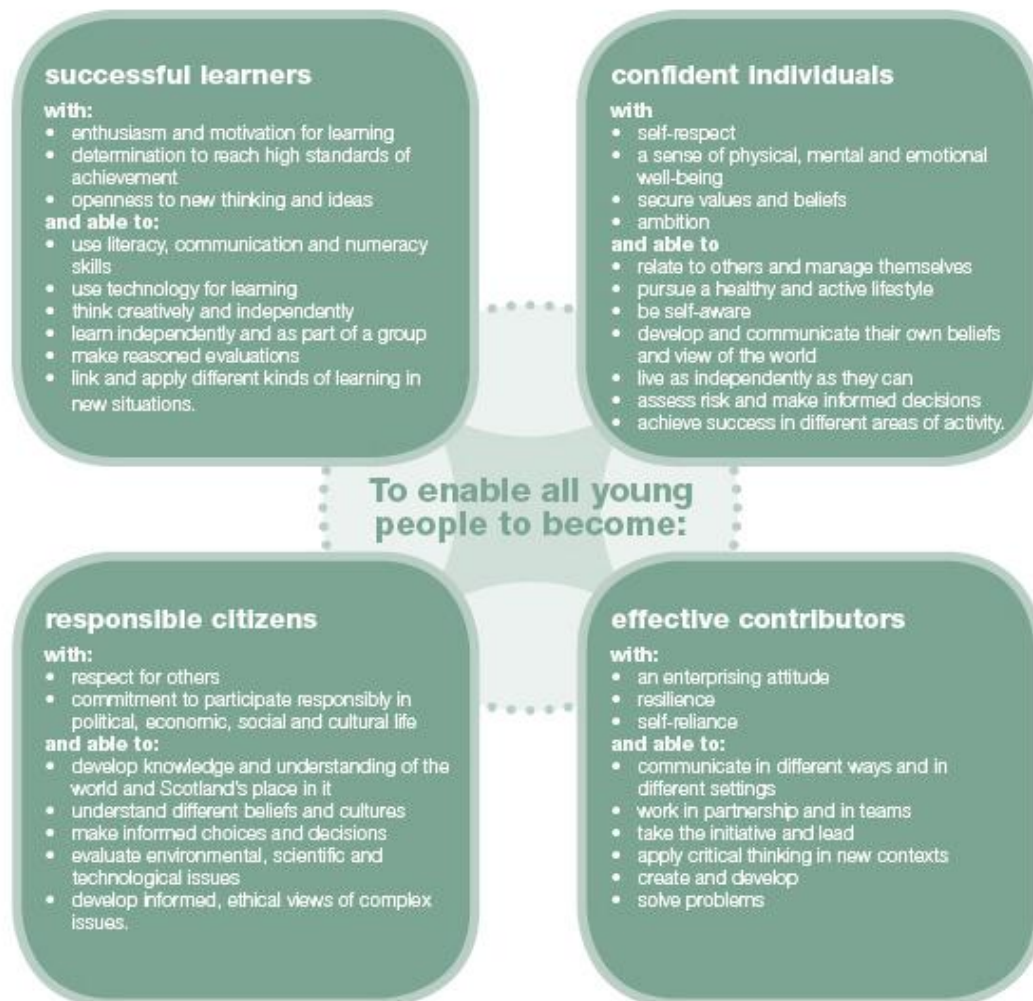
successful learners

with:
• enthusiasm and motivation for learning
• determination to reach high standards of achievement
• openness to new thinking and ideas

and able to:
• use literacy, communication and numeracy skills
• use technology for learning
• think creatively and independently
• learn independently and as part of a group
• make reasoned evaluations
• link and apply different kinds of learning in new situations.

confident individuals

with
• self-respect
• a sense of physical, mental and emotional well-being
• secure values and beliefs
• ambition

and able to
• relate to others and manage themselves
• pursue a healthy and active lifestyle
• be self-aware
• develop and communicate their own beliefs and view of the world
• live as independently as they can
• assess risk and make informed decisions
• achieve success in different areas of activity.

To enable all young people to become:

responsible citizens

with:
• respect for others
• commitment to participate responsibly in political, economic, social and cultural life

and able to:
• develop knowledge and understanding of the world and Scotland's place in it
• understand different beliefs and cultures
• make informed choices and decisions
• evaluate environmental, scientific and technological issues
• develop informed, ethical views of complex issues.

effective contributors

with:
• an enterprising attitude
• resilience
• self-reliance

and able to:
• communicate in different ways and in different settings
• work in partnership and in teams
• take the initiative and lead
• apply critical thinking in new contexts
• create and develop
• solve problems